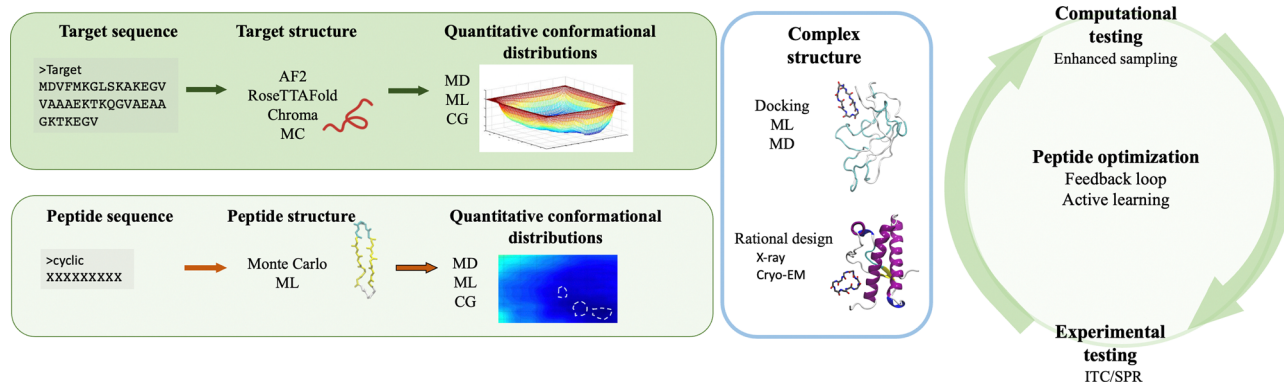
Target sequence

>Target
MDVFMKGLSKAKEGV
VAAAEKTKQGVAEAA
GKTKEGV

Target structure

AF2
RoseTTAFold
Chroma
MC

Quantitative conformational distributions

MD
ML
CG

Peptide sequence

>cyclic
XXXXXXXXX

Peptide structure

Monte Carlo
ML

Quantitative conformational distributions

MD
ML
CG

Complex structure

Docking
ML
MD

Rational design
X-ray
Cryo-EM

Computational testing
Enhanced sampling

Peptide optimization
Feedback loop
Active learning

Experimental testing
ITC/SPR